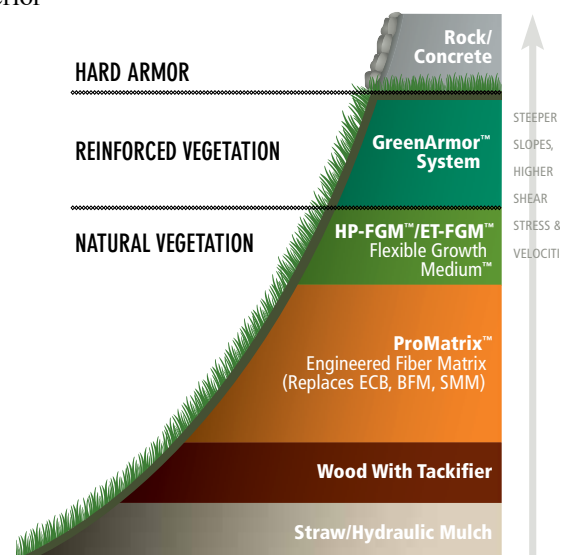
rior

HARD ARMOR

REINFORCED VEGETATION

NATURAL VEGETATION

Rock/ Concrete

GreenArmor™ System

HP-FGM™/ET-FGM™ Flexible Growth Medium™

ProMatrix™ Engineered Fiber Matrix (Replaces ECB, BFM, SMM)

Wood With Tackifier

Straw/Hydraulic Mulch

STEEPER SLOPES, HIGHER SHEAR STRESS & VELOCITI